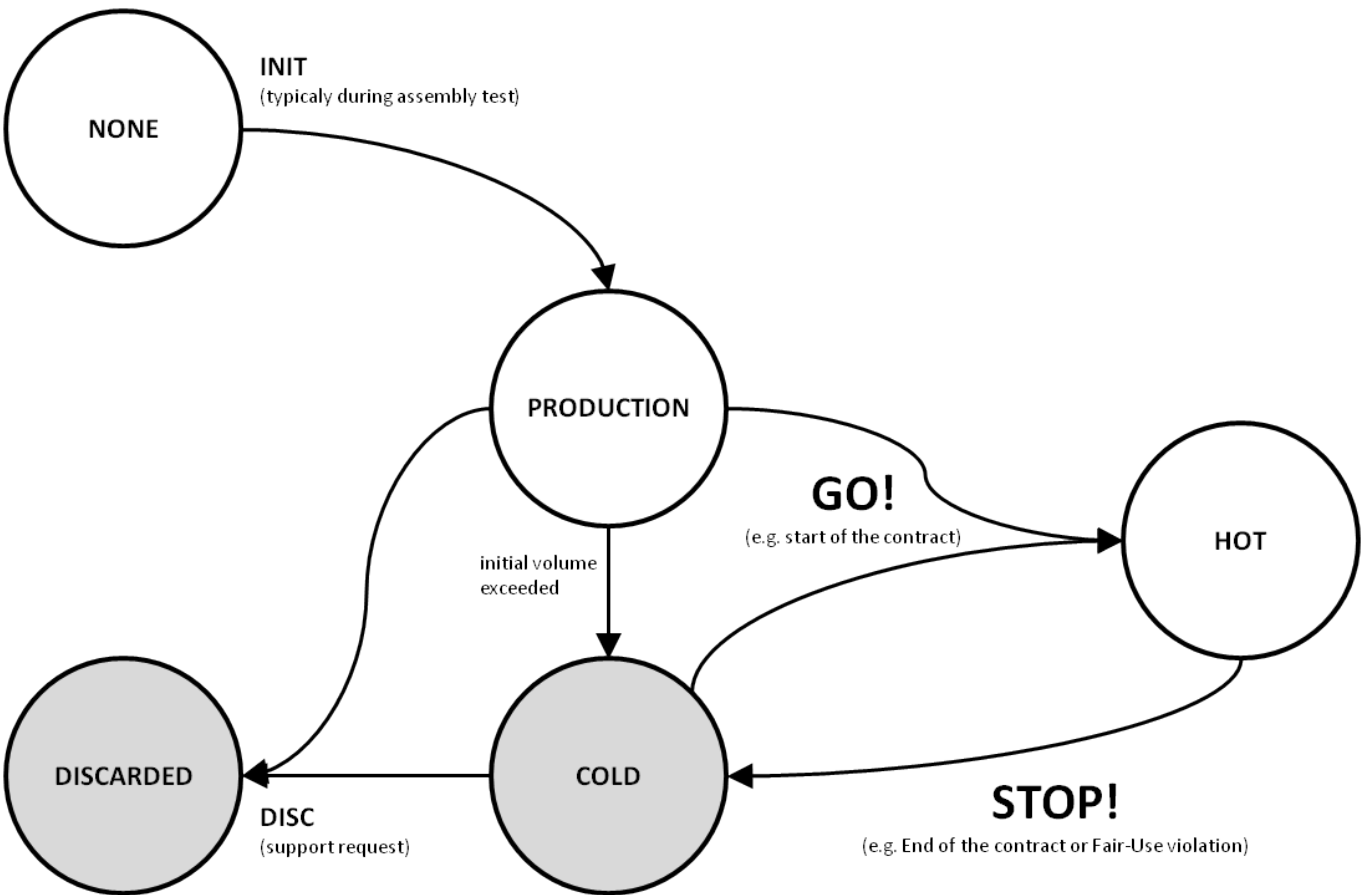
NONE

INIT
(typicaly during assembly test)

PRODUCTION

GO!
(e.g. start of the contract)

HOT

initial volume exceeded

DISCARDED

COLD

DISC
(support request)

STOP!
(e.g. End of the contract or Fair-Use violation)